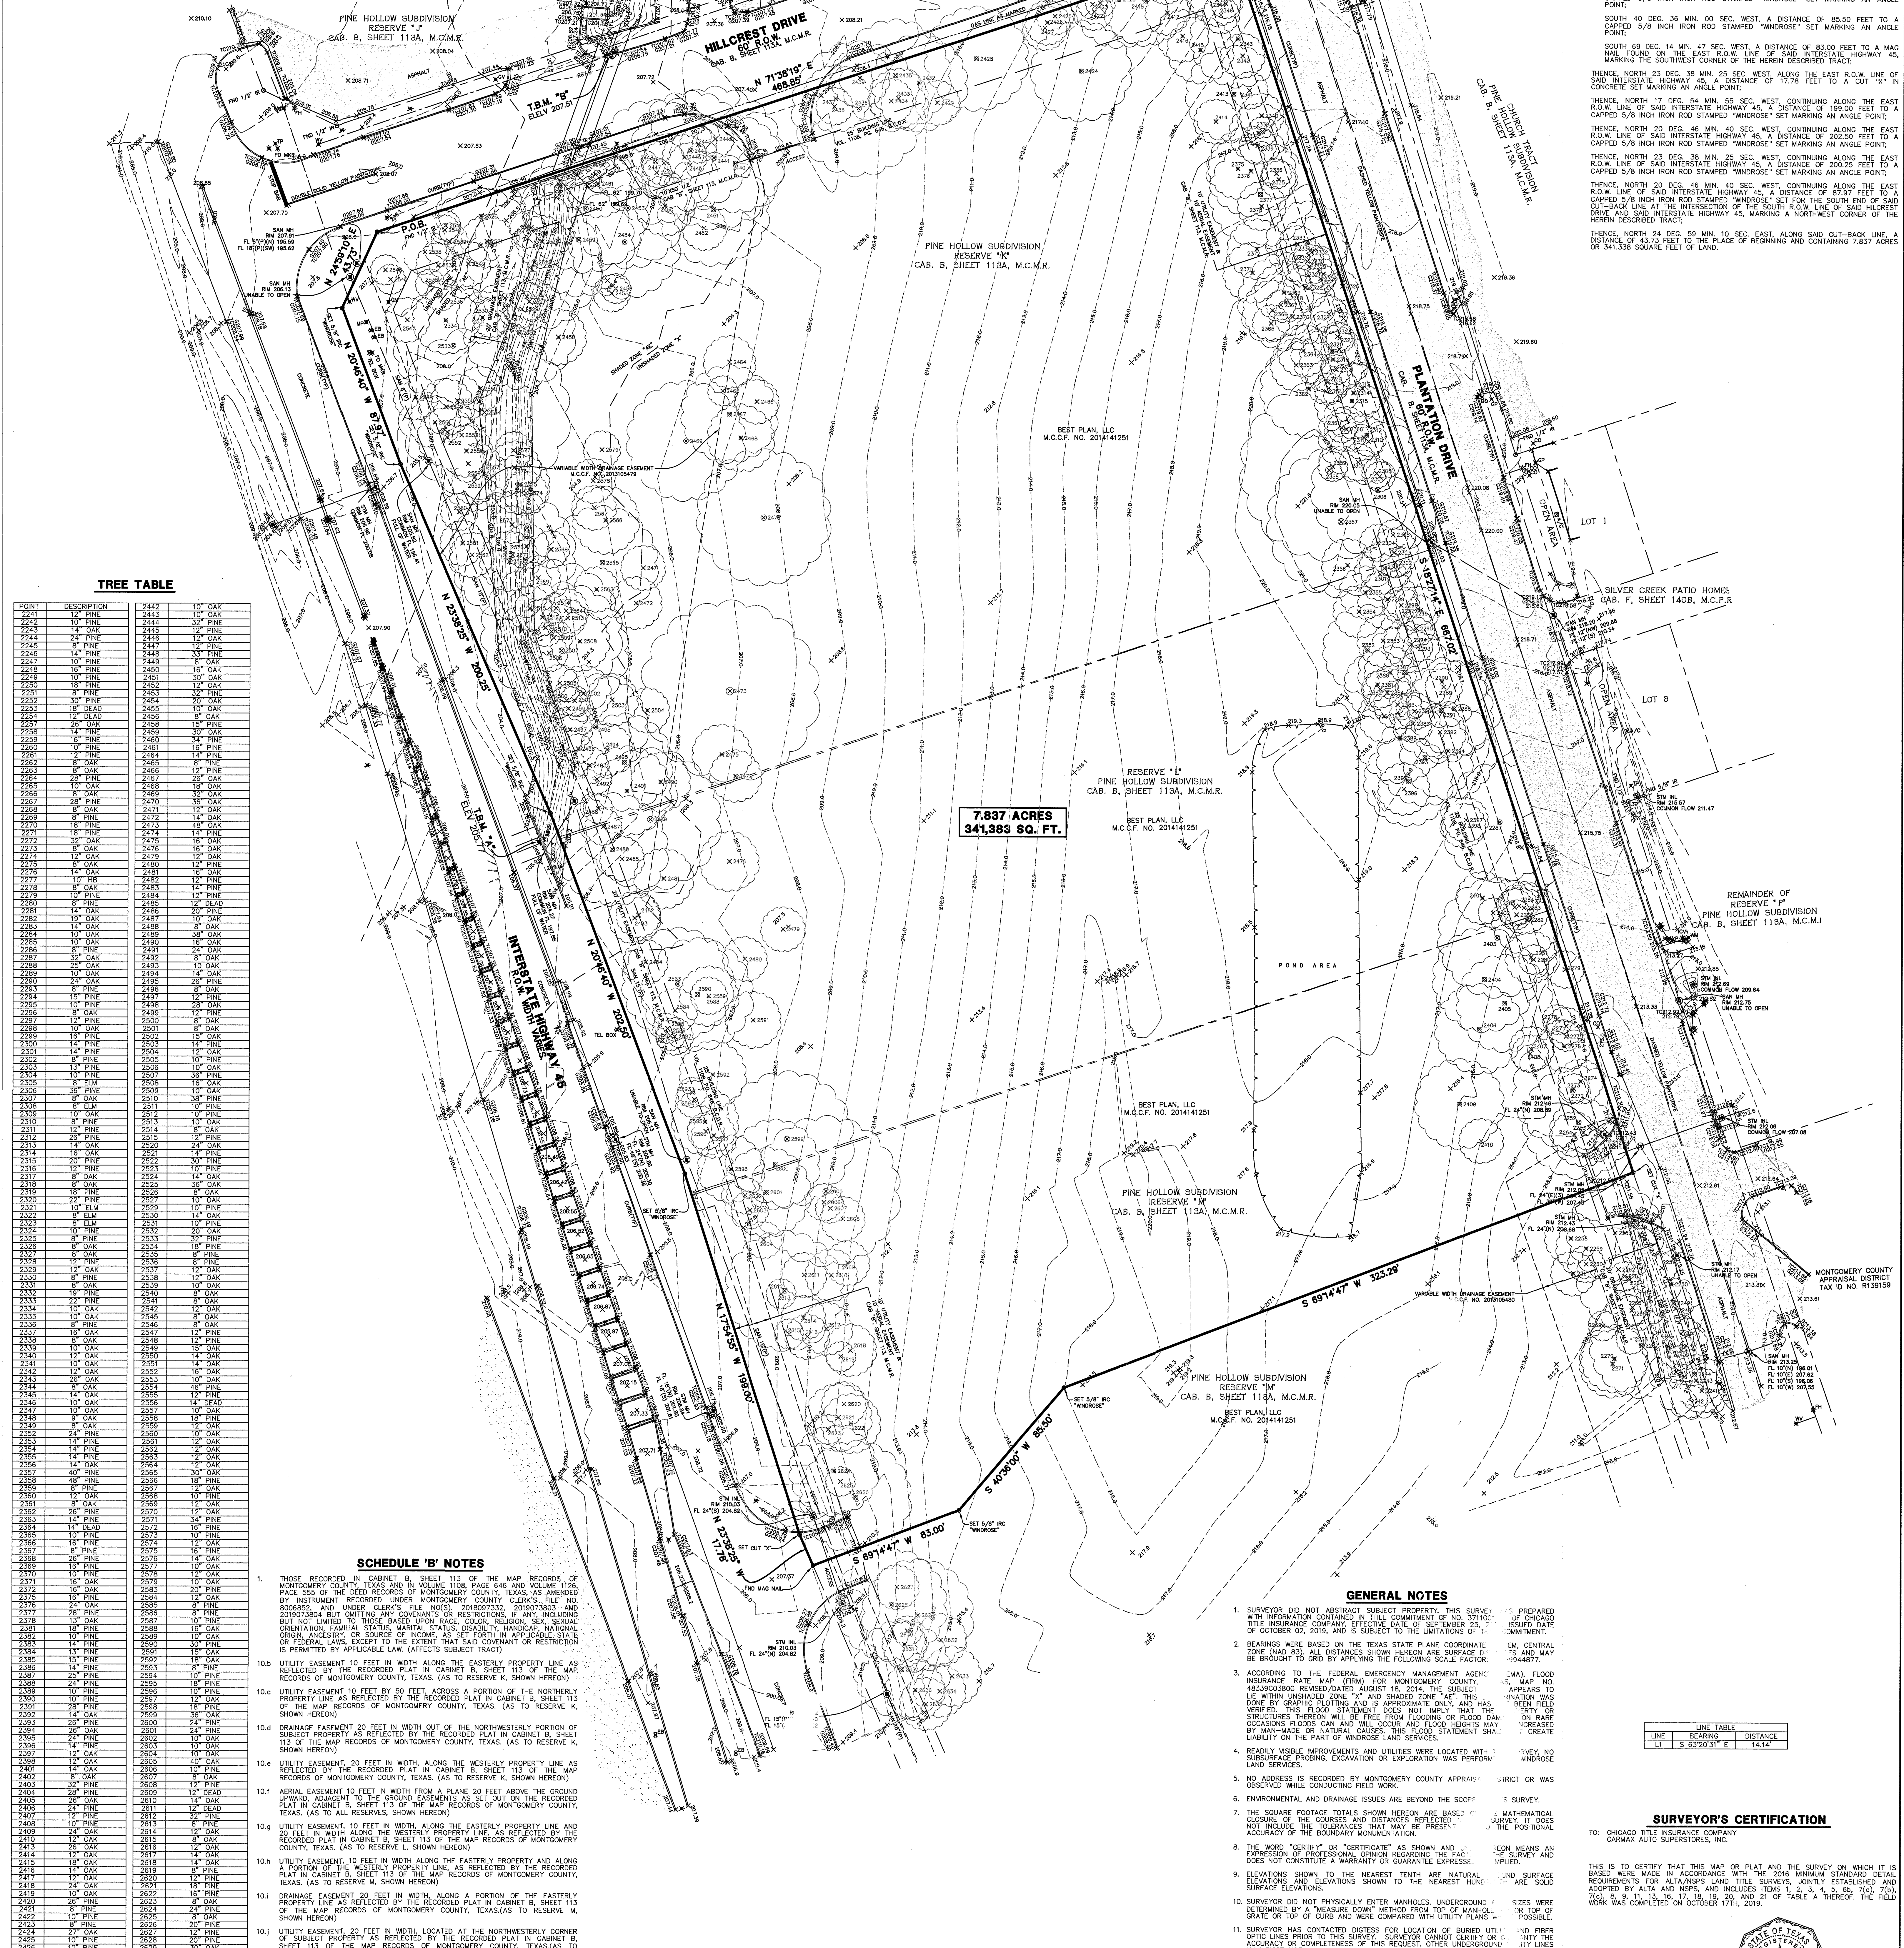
POINT;

SOUTH 40 DEG. 36 MIN. 00 SEC. WEST, A DISTANCE OF 85.50 FEET TO A CAPPED 5/8 INCH IRON ROD STAMPED "WINDROSE" SET MARKING AN ANGLE POINT;

SOUTH 69 DEG. 14 MIN. 47 SEC. WEST, A DISTANCE OF 83.00 FEET TO A MAG NAIL FOUND ON THE EAST R.O.W. LINE OF SAID INTERSTATE HIGHWAY 45, MARKING THE SOUTHWEST CORNER OF THE HEREIN DESCRIBED TRACT;

THENCE, NORTH 23 DEG. 38 MIN. 25 SEC. WEST, ALONG THE EAST R.O.W. LINE OF SAID INTERSTATE HIGHWAY 45, A DISTANCE OF 17.78 FEET TO A CUT "X" IN CONCRETE SET MARKING AN ANGLE POINT;

THENCE, NORTH 17 DEG. 54 MIN. 55 SEC. WEST, CONTINUING ALONG THE EAST R.O.W. LINE OF SAID INTERSTATE HIGHWAY 45, A DISTANCE OF 199.00 FEET TO A CAPPED 5/8 INCH IRON ROD STAMPED "WINDROSE" SET MARKING AN ANGLE POINT;

THENCE, NORTH 20 DEG. 46 MIN. 40 SEC. WEST, CONTINUING ALONG THE EAST R.O.W. LINE OF SAID INTERSTATE HIGHWAY 45, A DISTANCE OF 202.50 FEET TO A CAPPED 5/8 INCH IRON ROD STAMPED "WINDROSE" SET MARKING AN ANGLE POINT;

THENCE, NORTH 23 DEG. 38 MIN. 25 SEC. WEST, CONTINUING ALONG THE EAST R.O.W. LINE OF SAID INTERSTATE HIGHWAY 45, A DISTANCE OF 200.25 FEET TO A CAPPED 5/8 INCH IRON ROD STAMPED "WINDROSE" SET MARKING AN ANGLE POINT;

THENCE, NORTH 20 DEG. 46 MIN. 40 SEC. WEST, CONTINUING ALONG THE EAST R.O.W. LINE OF SAID INTERSTATE HIGHWAY 45, A DISTANCE OF 87.97 FEET TO A CAPPED 5/8 INCH IRON ROD STAMPED "WINDROSE" SET FOR THE SOUTH END OF SAID CUT-BACK LINE AT THE INTERSECTION OF THE SOUTH R.O.W. LINE OF SAID HILLCREST DRIVE AND SAID INTERSTATE HIGHWAY 45, MARKING A NORTHWEST CORNER OF THE HEREIN DESCRIBED TRACT;

THENCE, NORTH 24 DEG. 59 MIN. 10 SEC. EAST, ALONG SAID CUT-BACK LINE, A DISTANCE OF 43.73 FEET TO THE PLACE OF BEGINNING AND CONTAINING 7.837 ACRES OR 341,338 SQUARE FEET OF LAND.

PINE HOLLOW SUBDIVISION RESERVE "J" CAB. B, SHEET 113A, M.C.M.R.

HILLCREST DRIVE 60' R.O.W.

N 71°38'19" E 466.85'

T.B.M. "B" ELEV 207.51

P.O.B.

N 24°59'10" E 43.73'

N 20°46'40" W 87.97'

N 23°38'25" W 200.25'

N 20°46'40" W 202.50'

N 17°54'55" W 199.00'

N 23°38'25" W 17.78'

S 69°14'47" W 83.00'

S 40°36'00" W 85.50'

S 69°14'47" W 323.29'

S 15°27'14" E 667.02'

PINE HOLLOW SUBDIVISION RESERVE "K" CAB. B, SHEET 113A, M.C.M.R.

PINE CHURCH TRACT PINE HOLLOW SUBDIVISION CAB. B, SHEET 113A, M.C.M.R.

PLANTATION DRIVE 60' R.O.W. CAB. B, SHEET 113A, M.C.M.R.

BEST PLAN, LLC M.C.C.F. NO. 2014141251

VARIABLE WIDTH DRAINAGE EASEMENT M.C.C.F. NO. 2013105479

LOT 1

OPEN AREA

SILVER CREEK PATIO HOMES CAB. F, SHEET 140B, M.C.P.R

LOT 8

7.837 ACRES 341,383 SQ. FT.

RESERVE "L" PINE HOLLOW SUBDIVISION CAB. B, SHEET 113A, M.C.M.R.

BEST PLAN, LLC M.C.C.F. NO. 2014141251

REMAINDER OF RESERVE "F" PINE HOLLOW SUBDIVISION CAB. B, SHEET 113A, M.C.M.I

POND AREA

INTERSTATE HIGHWAY 45 R.O.W. WIDTH VARIES

T.B.M. "A"

BEST PLAN, LLC M.C.C.F. NO. 2014141251

PINE HOLLOW SUBDIVISION RESERVE "M" CAB. B, SHEET 113A, M.C.M.R.

VARIABLE WIDTH DRAINAGE EASEMENT M.C.C.F. NO. 2013105480

PINE HOLLOW SUBDIVISION RESERVE "M" CAB. B, SHEET 113A, M.C.M.R.

BEST PLAN, LLC M.C.C.F. NO. 2014141251

MONTGOMERY COUNTY APPRAISAL DISTRICT TAX ID NO. R139159

SET 5/8" IRC "WINDROSE"

SET CUT "X"

FND MAG NAIL

TREE TABLE

| POINT | DESCRIPTION | POINT | DESCRIPTION |
|---|---|---|---|
| 2241 | 12" PINE | 2442 | 10" OAK |
| 2242 | 10" PINE | 2443 | 10" OAK |
| 2243 | 14" OAK | 2444 | 32" PINE |
| 2244 | 24" PINE | 2445 | 12" PINE |
| 2245 | 8" PINE | 2446 | 12" PINE |
| 2246 | 14" PINE | 2448 | 33" PINE |
| 2247 | 10" PINE | 2449 | 16" OAK |
| 2248 | 16" PINE | 2450 | 16" OAK |
| 2249 | 10" PINE | 2451 | 30" OAK |
| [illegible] | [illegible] | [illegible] | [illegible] |

SCHEDULE 'B' NOTES

1. THOSE RECORDED IN CABINET B, SHEET 113 OF THE MAP RECORDS OF MONTGOMERY COUNTY, TEXAS AND IN VOLUME 1108, PAGE 646 AND VOLUME 1126, PAGE 555 OF THE DEED RECORDS OF MONTGOMERY COUNTY, TEXAS, AS AMENDED BY INSTRUMENT RECORDED UNDER MONTGOMERY COUNTY CLERK'S FILE NO. 8006852, AND UNDER CLERK'S FILE NO(S). 2018097332, 2019073803 AND 2019073804 BUT OMITTING ANY COVENANTS OR RESTRICTIONS, IF ANY, INCLUDING BUT NOT LIMITED TO THOSE BASED UPON RACE, COLOR, RELIGION, SEX, SEXUAL ORIENTATION, FAMILIAL STATUS, MARITAL STATUS, DISABILITY, HANDICAP, NATIONAL ORIGIN, ANCESTRY, OR SOURCE OF INCOME, AS SET FORTH IN APPLICABLE STATE OR FEDERAL LAWS, EXCEPT TO THE EXTENT THAT SAID COVENANT OR RESTRICTION IS PERMITTED BY APPLICABLE LAW. (AFFECTS SUBJECT TRACT)

10.b UTILITY EASEMENT 10 FEET IN WIDTH ALONG THE EASTERLY PROPERTY LINE AS REFLECTED BY THE RECORDED PLAT IN CABINET B, SHEET 113 OF THE MAP RECORDS OF MONTGOMERY COUNTY, TEXAS. (AS TO RESERVE K, SHOWN HEREON)

10.c UTILITY EASEMENT 10 FEET BY 50 FEET, ACROSS A PORTION OF THE NORTHERLY PROPERTY LINE AS REFLECTED BY THE RECORDED PLAT IN CABINET B, SHEET 113 OF THE MAP RECORDS OF MONTGOMERY COUNTY, TEXAS. (AS TO RESERVE K, SHOWN HEREON)

10.d DRAINAGE EASEMENT 20 FEET IN WIDTH OUT OF THE NORTHWESTERLY PORTION OF SUBJECT PROPERTY AS REFLECTED BY THE RECORDED PLAT IN CABINET B, SHEET 113 OF THE MAP RECORDS OF MONTGOMERY COUNTY, TEXAS. (AS TO RESERVE K, SHOWN HEREON)

10.e UTILITY EASEMENT, 20 FEET IN WIDTH, ALONG THE WESTERLY PROPERTY LINE AS REFLECTED BY THE RECORDED PLAT IN CABINET B, SHEET 113 OF THE MAP RECORDS OF MONTGOMERY COUNTY, TEXAS. (AS TO RESERVE K, SHOWN HEREON)

10.f AERIAL EASEMENT 10 FEET IN WIDTH FROM A PLANE 20 FEET ABOVE THE GROUND UPWARD, ADJACENT TO THE GROUND EASEMENTS AS SET OUT ON THE RECORDED PLAT IN CABINET B, SHEET 113 OF THE MAP RECORDS OF MONTGOMERY COUNTY, TEXAS. (AS TO ALL RESERVES, SHOWN HEREON)

10.g UTILITY EASEMENT, 20 FEET IN WIDTH ALONG THE EASTERLY PROPERTY LINE AND 20 FEET IN WIDTH ALONG THE WESTERLY PROPERTY LINE, AS REFLECTED BY THE RECORDED PLAT IN CABINET B, SHEET 113 OF THE MAP RECORDS OF MONTGOMERY COUNTY, TEXAS. (AS TO RESERVE L, SHOWN HEREON)

10.h UTILITY EASEMENT, 10 FEET IN WIDTH ALONG THE EASTERLY PROPERTY AND ALONG A PORTION OF THE WESTERLY PROPERTY LINE, AS REFLECTED BY THE RECORDED PLAT IN CABINET B, SHEET 113 OF THE MAP RECORDS OF MONTGOMERY COUNTY, TEXAS. (AS TO RESERVE M, SHOWN HEREON)

10.i DRAINAGE EASEMENT 20 FEET IN WIDTH, ALONG A PORTION OF THE EASTERLY PROPERTY LINE AS REFLECTED BY THE RECORDED PLAT IN CABINET B, SHEET 113 OF THE MAP RECORDS OF MONTGOMERY COUNTY, TEXAS.(AS TO RESERVE M, SHOWN HEREON)

10.j UTILITY EASEMENT, 27 FEET IN WIDTH, LOCATED AT THE NORTHWESTERLY CORNER OF SUBJECT PROPERTY AS REFLECTED BY THE RECORDED PLAT IN CABINET B, SHEET 113 OF THE MAP RECORDS OF MONTGOMERY COUNTY, TEXAS.(AS TO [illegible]

GENERAL NOTES

1. SURVEYOR DID NOT ABSTRACT SUBJECT PROPERTY. THIS SURVEY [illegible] PREPARED WITH INFORMATION CONTAINED IN TITLE COMMITMENT OF NO. 37110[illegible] OF CHICAGO TITLE INSURANCE COMPANY, EFFECTIVE DATE OF SEPTEMBER 25, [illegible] ISSUED DATE OF OCTOBER 02, 2019, AND IS SUBJECT TO THE LIMITATIONS OF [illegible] COMMITMENT.

2. BEARINGS WERE BASED ON THE TEXAS STATE PLANE COORDINATE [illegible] TEM, CENTRAL ZONE (NAD 83). ALL DISTANCES SHOWN HEREON ARE SURFACE D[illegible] AND MAY BE BROUGHT TO GRID BY APPLYING THE FOLLOWING SCALE FACTOR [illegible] 944877.

3. ACCORDING TO THE FEDERAL EMERGENCY MANAGEMENT AGENC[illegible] MA), FLOOD INSURANCE RATE MAP (FIRM) FOR MONTGOMERY COUNTY, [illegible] MAP NO. 48339C0380G REVISED/DATED AUGUST 18, 2014, THE SUBJECT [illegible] APPEARS TO LIE WITHIN UNSHADED ZONE "X" AND SHADED ZONE "AE". THIS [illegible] INATION WAS DONE BY GRAPHIC PLOTTING AND IS APPROXIMATE ONLY, AND HAS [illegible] BEEN FIELD VERIFIED. THIS FLOOD STATEMENT DOES NOT IMPLY THAT THE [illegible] RTY OR STRUCTURES THEREON WILL BE FREE FROM FLOODING OR FLOOD DAM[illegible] ON RARE OCCASIONS FLOODS CAN AND WILL OCCUR AND FLOOD HEIGHTS MA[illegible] CREASED BY MAN-MADE OR NATURAL CAUSES. THIS FLOOD STATEMENT SHA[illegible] CREATE LIABILITY ON THE PART OF WINDROSE LAND SERVICES.

4. READILY VISIBLE IMPROVEMENTS AND UTILITIES WERE LOCATED WI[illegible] RVEY, NO SUBSURFACE PROBING, EXCAVATION OR EXPLORATION WAS PERFORM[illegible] WINDROSE LAND SERVICES.

5. NO ADDRESS IS RECORDED BY MONTGOMERY COUNTY APPRAIS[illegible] STRICT OR WAS OBSERVED WHILE CONDUCTING FIELD WORK.

6. ENVIRONMENTAL AND DRAINAGE ISSUES ARE BEYOND THE SCOP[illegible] S SURVEY.

7. THE SQUARE FOOTAGE TOTALS SHOWN HEREON ARE BASED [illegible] MATHEMATICAL CLOSURE OF THE COURSES AND DISTANCES REFLECTED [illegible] SURVEY. IT DOES NOT INCLUDE THE TOLERANCES THAT MAY BE PRESENT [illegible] POSITIONAL ACCURACY OF THE BOUNDARY MONUMENTATION.

8. THE WORD "CERTIFY" OR "CERTIFICATE" AS SHOWN AND U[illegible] REON MEANS AN EXPRESSION OF PROFESSIONAL OPINION REGARDING THE FAC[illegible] THE SURVEY AND DOES NOT CONSTITUTE A WARRANTY OR GUARANTEE EXPRESSE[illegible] MPLIED.

9. ELEVATIONS SHOWN TO THE NEAREST TENTH ARE NATURAL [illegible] UND SURFACE ELEVATIONS. ELEVATIONS SHOWN TO THE NEAREST HUND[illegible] H ARE SOLID SURFACE ELEVATIONS.

10. SURVEYOR DID NOT PHYSICALLY ENTER MANHOLES. UNDERGROUND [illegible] SIZES WERE DETERMINED BY A "MEASURE DOWN" METHOD FROM TOP OF MANHOL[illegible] OR TOP OF GRATE OR TOP OF CURB AND WERE COMPARED WITH UTILITY PLANS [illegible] POSSIBLE.

11. SURVEYOR HAS CONTACTED DIGTESS FOR LOCATION OF BURIED UTIL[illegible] AND FIBER OPTIC LINES PRIOR TO THIS SURVEY. SURVEYOR CANNOT CERTIFY OR G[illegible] NTY THE ACCURACY OR COMPLETENESS OF THIS REQUEST. OTHER UNDERGROUND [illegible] ITY LINES

LINE TABLE

| LINE | BEARING | DISTANCE |
|---|---|---|
| L1 | S 63°20'31" E | 14.14' |

SURVEYOR'S CERTIFICATION

TO: CHICAGO TITLE INSURANCE COMPANY
CARMAX AUTO SUPERSTORES, INC.

THIS IS TO CERTIFY THAT THIS MAP OR PLAT AND THE SURVEY ON WHICH IT IS BASED WERE MADE IN ACCORDANCE WITH THE 2016 MINIMUM STANDARD DETAIL REQUIREMENTS FOR ALTA/NSPS LAND TITLE SURVEYS, JOINTLY ESTABLISHED AND ADOPTED BY ALTA AND NSPS, AND INCLUDES ITEMS 1, 2, 3, 4, 5, 6a, 7(a), 7(b), 7(c), 8, 9, 11, 13, 16, 17, 18, 19, 20, AND 21 OF TABLE A THEREOF. THE FIELD WORK WAS COMPLETED ON OCTOBER 17TH, 2019.

STATE OF TEXAS